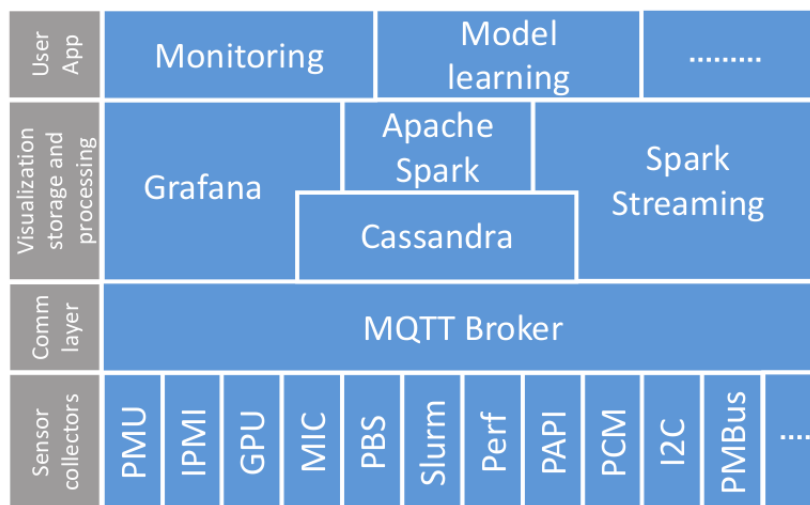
User App

Monitoring

Model learning

.........

Visualization storage and processing

Grafana

Apache Spark

Cassandra

Spark Streaming

Comm layer

MQTT Broker

Sensor collectors

PMU

IPMI

GPU

MIC

PBS

Slurm

Perf

PAPI

PCM

I2C

PMBus

....